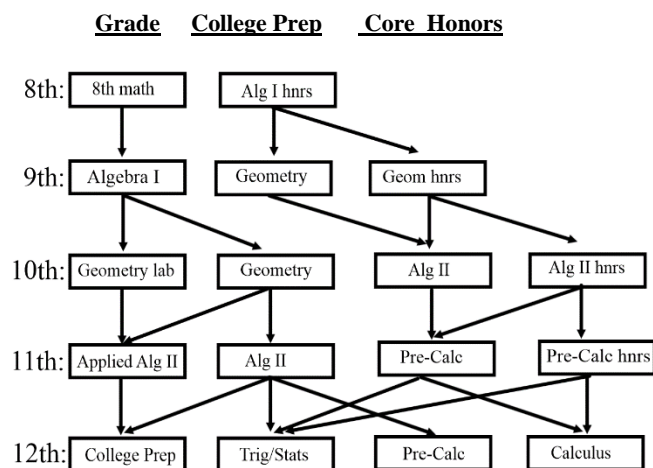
Grade College Prep Core Honors

8th: 8th math
Alg I hnrs

9th: Algebra I
Geometry
Geom hnrs

10th: Geometry lab
Geometry
Alg II
Alg II hnrs

11th: Applied Alg II
Alg II
Pre-Calc
Pre-Calc hnrs

12th: College Prep
Trig/Stats
Pre-Calc
Calculus